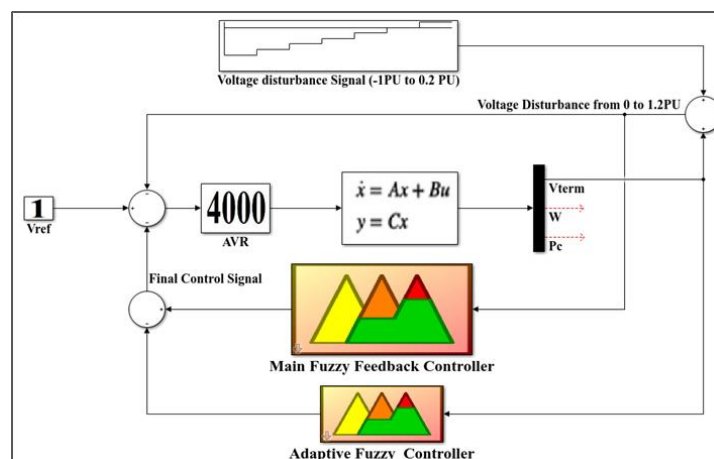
Voltage disturbance Signal (-1PU to 0.2 PU)

Voltage Disturbance from 0 to 1.2PU

1
Vref

4000
AVR

$\dot{x} = Ax + Bu$
$y = Cx$

Vterm
W
Pc

Final Control Signal

Main Fuzzy Feedback Controller

Adaptive Fuzzy Controller